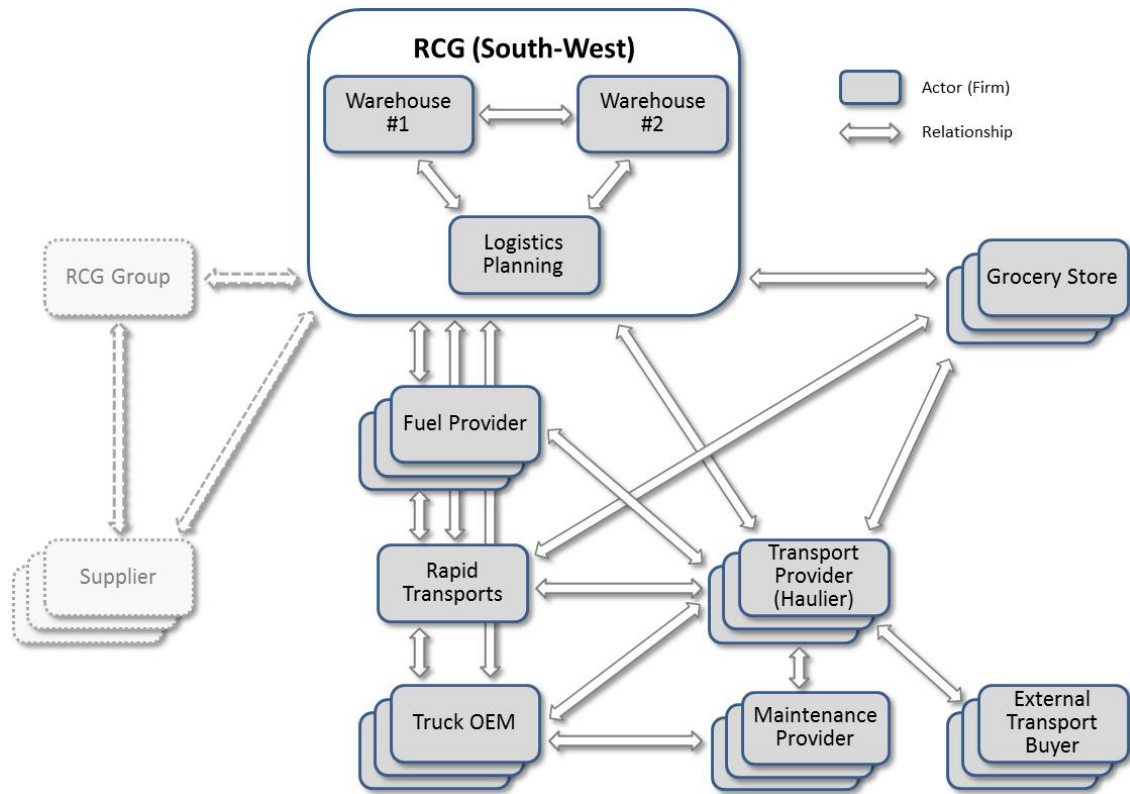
RCG (South-West)

Warehouse #1

Warehouse #2

Logistics Planning

Actor (Firm)

Relationship

RCG Group

Grocery Store

Fuel Provider

Supplier

Rapid Transports

Transport Provider (Haulier)

Truck OEM

Maintenance Provider

External Transport Buyer